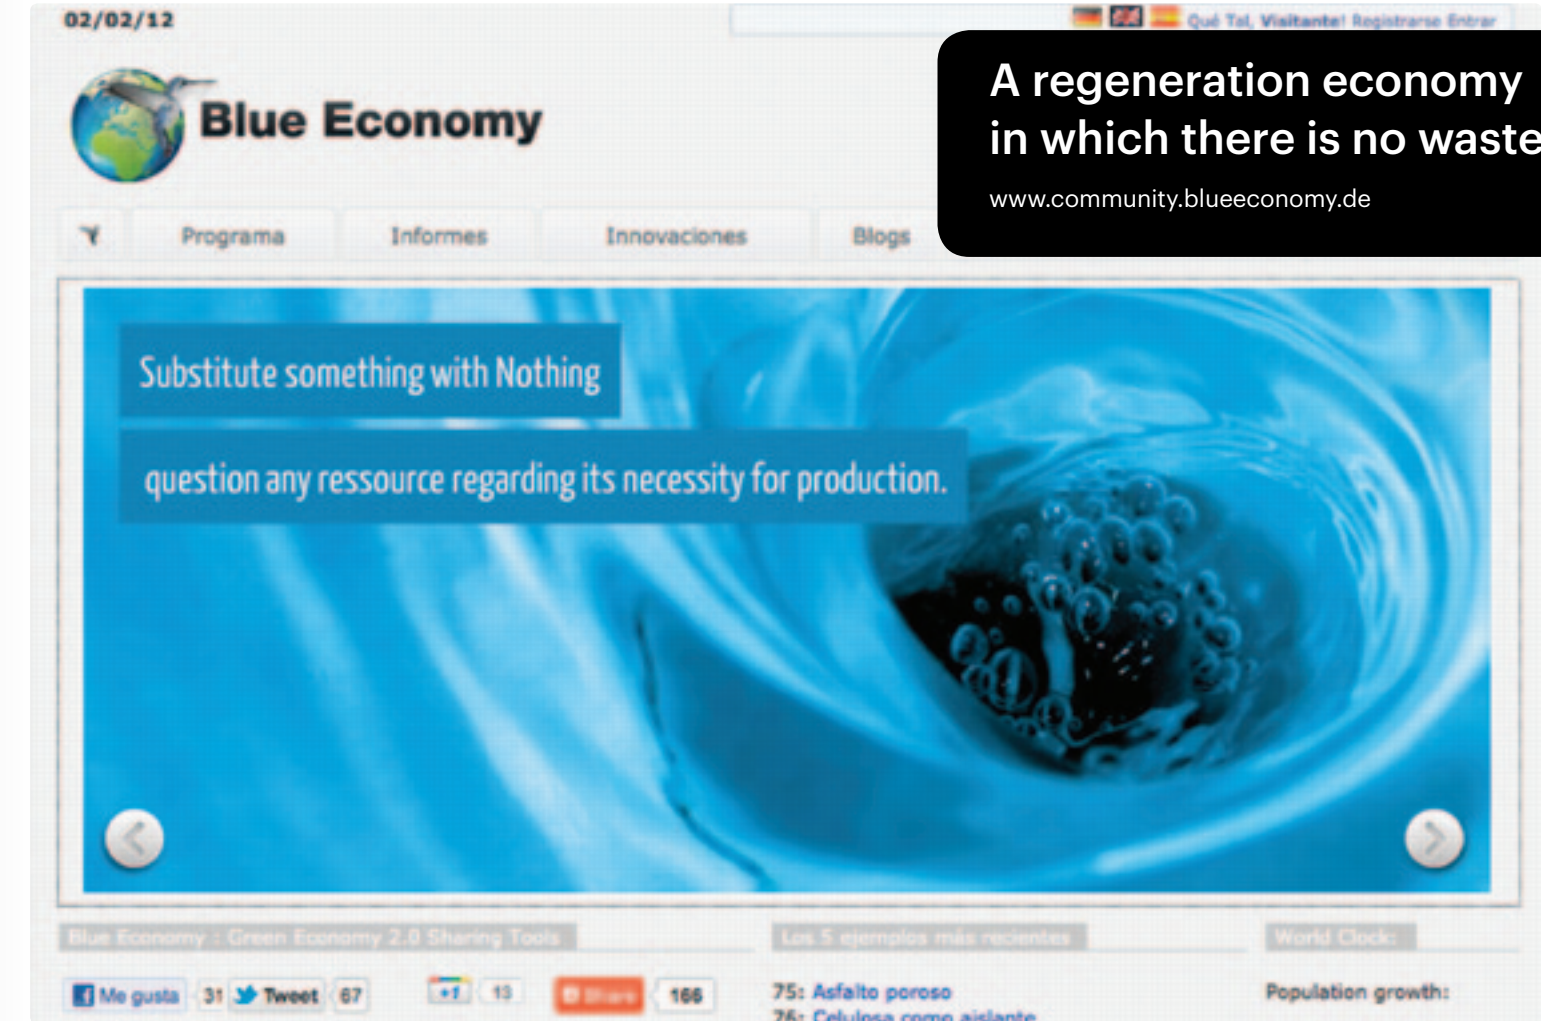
02/02/12

Qué Tal, Visitante! Registrarse Entrar

Blue Economy

A regeneration economy in which there is no waste

www.community.blueeconomy.de

Programa Informes Innovaciones Blogs

Substitute something with Nothing

question any ressource regarding its necessity for production.

Blue Economy : Green Economy 2.0 Sharing Tools

Los 5 ejemplos más recientes

World Clock:

Me gusta 31 Tweet 67 +1 13 Share 166

75: Asfalto poroso
76: Celulosa como aislante

Population growth: